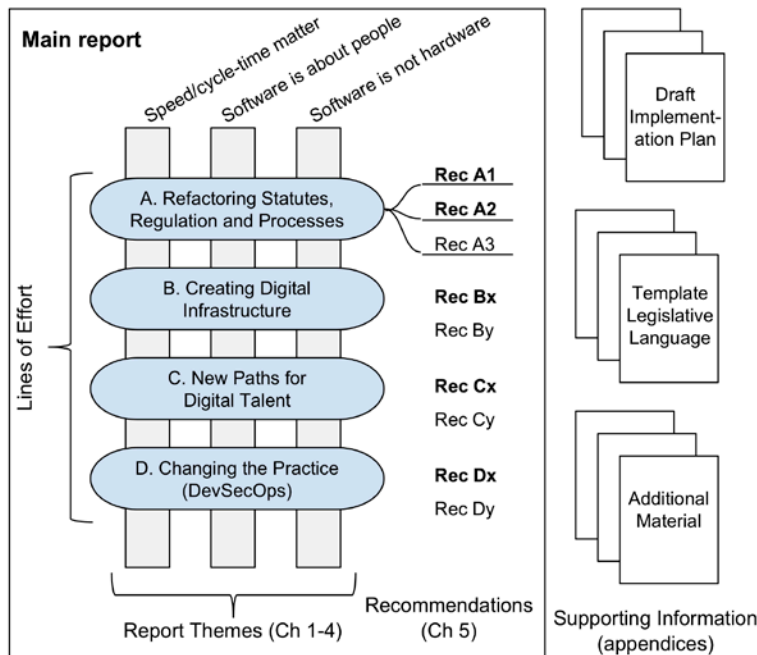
Main report

Speed/cycle-time matter

Software is about people

Software is not hardware

Lines of Effort

A. Refactoring Statutes, Regulation and Processes

Rec A1

Rec A2

Rec A3

B. Creating Digital Infrastructure

Rec Bx

Rec By

C. New Paths for Digital Talent

Rec Cx

Rec Cy

D. Changing the Practice (DevSecOps)

Rec Dx

Rec Dy

Report Themes (Ch 1-4)

Recommendations (Ch 5)

Draft Implementation Plan

Template Legislative Language

Additional Material

Supporting Information (appendices)